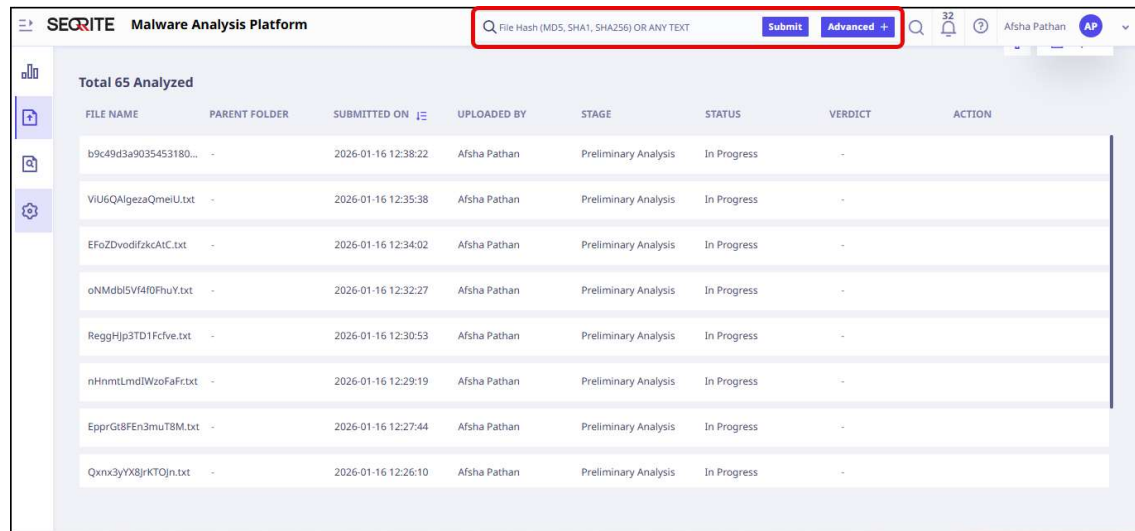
SEQRITE Malware Analysis Platform

File Hash (MD5, SHA1, SHA256) OR ANY TEXT

Submit

Advanced +

32

Afsha Pathan AP

Total 65 Analyzed

| FILE NAME | PARENT FOLDER | SUBMITTED ON | UPLOADED BY | STAGE | STATUS | VERDICT | ACTION |
|---|---|---|---|---|---|---|---|
| b9c49d3a9035453180... | - | 2026-01-16 12:38:22 | Afsha Pathan | Preliminary Analysis | In Progress | - | |
| ViU6QAlgezaQmeiU.txt | - | 2026-01-16 12:35:38 | Afsha Pathan | Preliminary Analysis | In Progress | - | |
| EFoZDvodifzkcAtC.txt | - | 2026-01-16 12:34:02 | Afsha Pathan | Preliminary Analysis | In Progress | - | |
| oNMdbl5Vf4f0FhuY.txt | - | 2026-01-16 12:32:27 | Afsha Pathan | Preliminary Analysis | In Progress | - | |
| ReggHJp3TD1Fcfve.txt | - | 2026-01-16 12:30:53 | Afsha Pathan | Preliminary Analysis | In Progress | - | |
| nHnmtLmdIWzoFaFr.txt | - | 2026-01-16 12:29:19 | Afsha Pathan | Preliminary Analysis | In Progress | - | |
| EpprGt8FEn3muT8M.txt | - | 2026-01-16 12:27:44 | Afsha Pathan | Preliminary Analysis | In Progress | - | |
| Qxnx3yYX8JrKTOJn.txt | - | 2026-01-16 12:26:10 | Afsha Pathan | Preliminary Analysis | In Progress | - | |